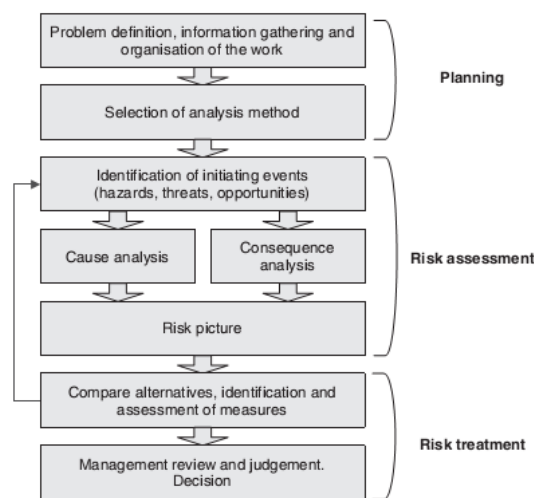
Problem definition, information gathering and organisation of the work

Planning

Selection of analysis method

Identification of initiating events (hazards, threats, opportunities)

Cause analysis

Consequence analysis

Risk assessment

Risk picture

Compare alternatives, identification and assessment of measures

Risk treatment

Management review and judgement. Decision